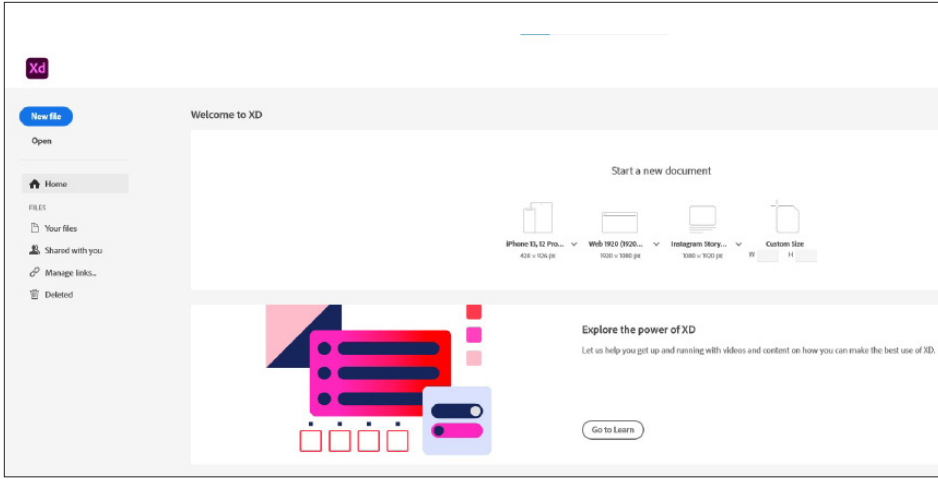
Xd

New file

Open

Home

FILES

Your files

Shared with you

Manage links...

Deleted

Welcome to XD

Start a new document

iPhone 13, 12 Pro...
428 x 926 px

Web 1920 (1920...
1920 x 1080 px

Instagram Story...
1080 x 1920 px

Custom Size
W H

Explore the power of XD

Let us help you get up and running with videos and content on how you can make the best use of XD.

Go to Learn